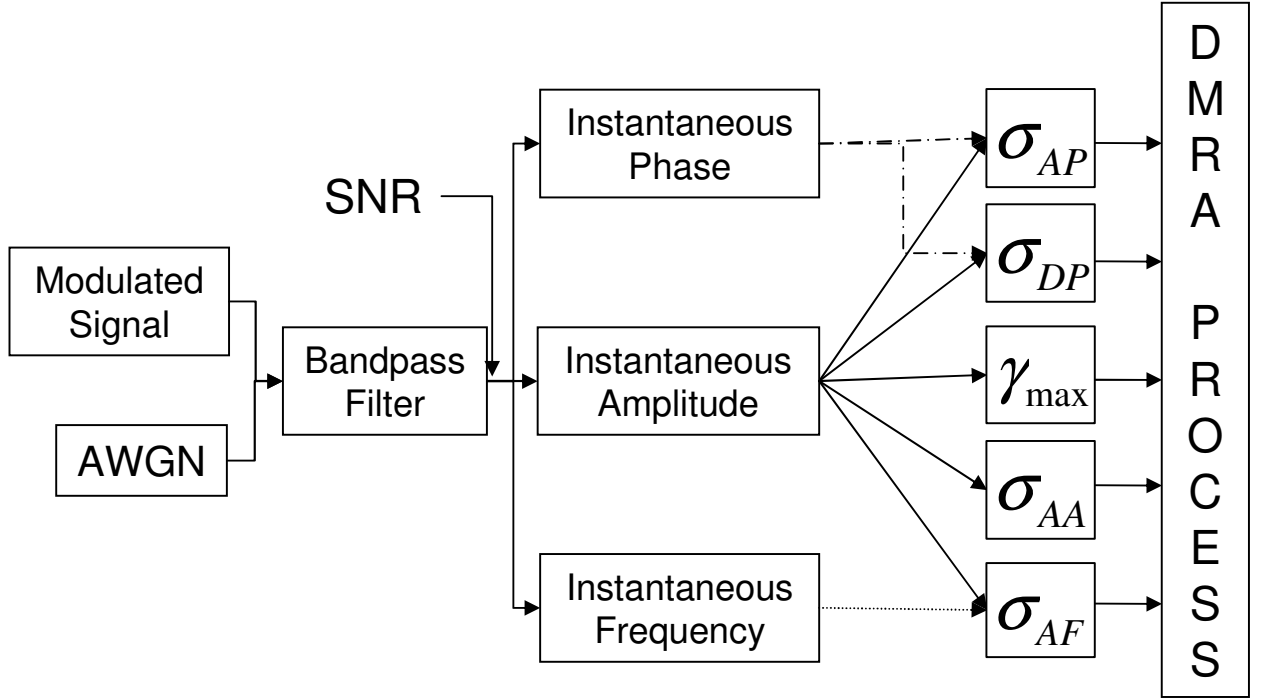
Modulated Signal

AWGN

SNR

Bandpass Filter

Instantaneous Phase

Instantaneous Amplitude

Instantaneous Frequency

$\sigma_{AP}$

$\sigma_{DP}$

$\gamma_{\max}$

$\sigma_{AA}$

$\sigma_{AF}$

D
M
R
A

P
R
O
C
E
S
S